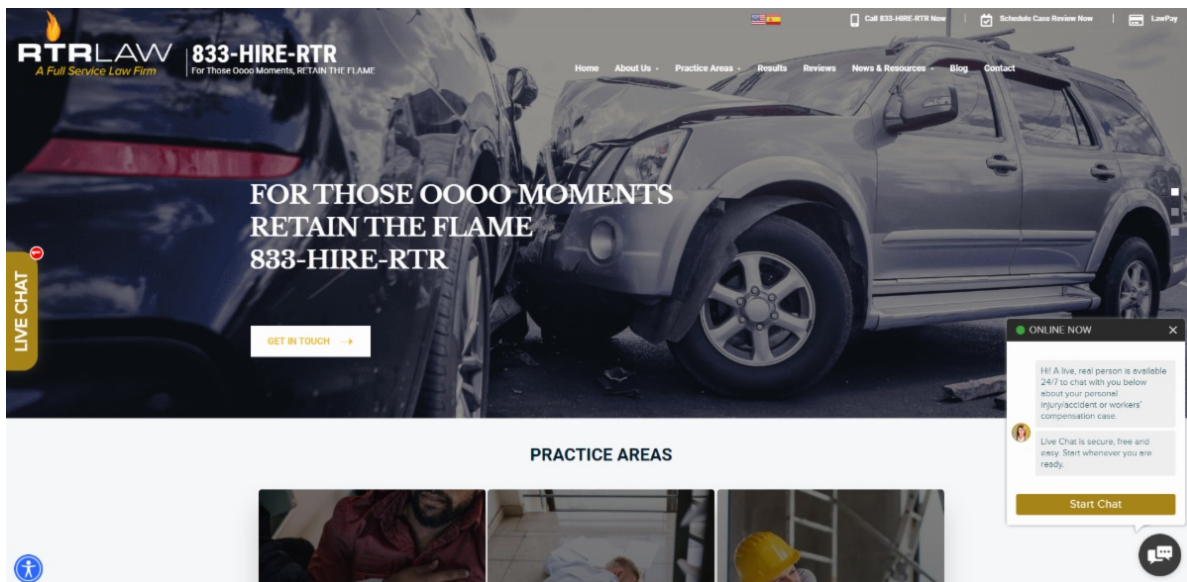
Call 833-HIRE-RTR Now | Schedule Case Review Now | LawPay

RTRLAW
A Full Service Law Firm

833-HIRE-RTR
For Those Oooo Moments, RETAIN THE FLAME

Home About Us Practice Areas Results Reviews News & Resources Blog Contact

FOR THOSE OOOO MOMENTS
RETAIN THE FLAME
833-HIRE-RTR

GET IN TOUCH →

LIVE CHAT

ONLINE NOW

Hi! A live, real person is available 24/7 to chat with you below about your personal injury/accident or workers' compensation case.

Live Chat is secure, free and easy. Start whenever you are ready.

Start Chat

PRACTICE AREAS